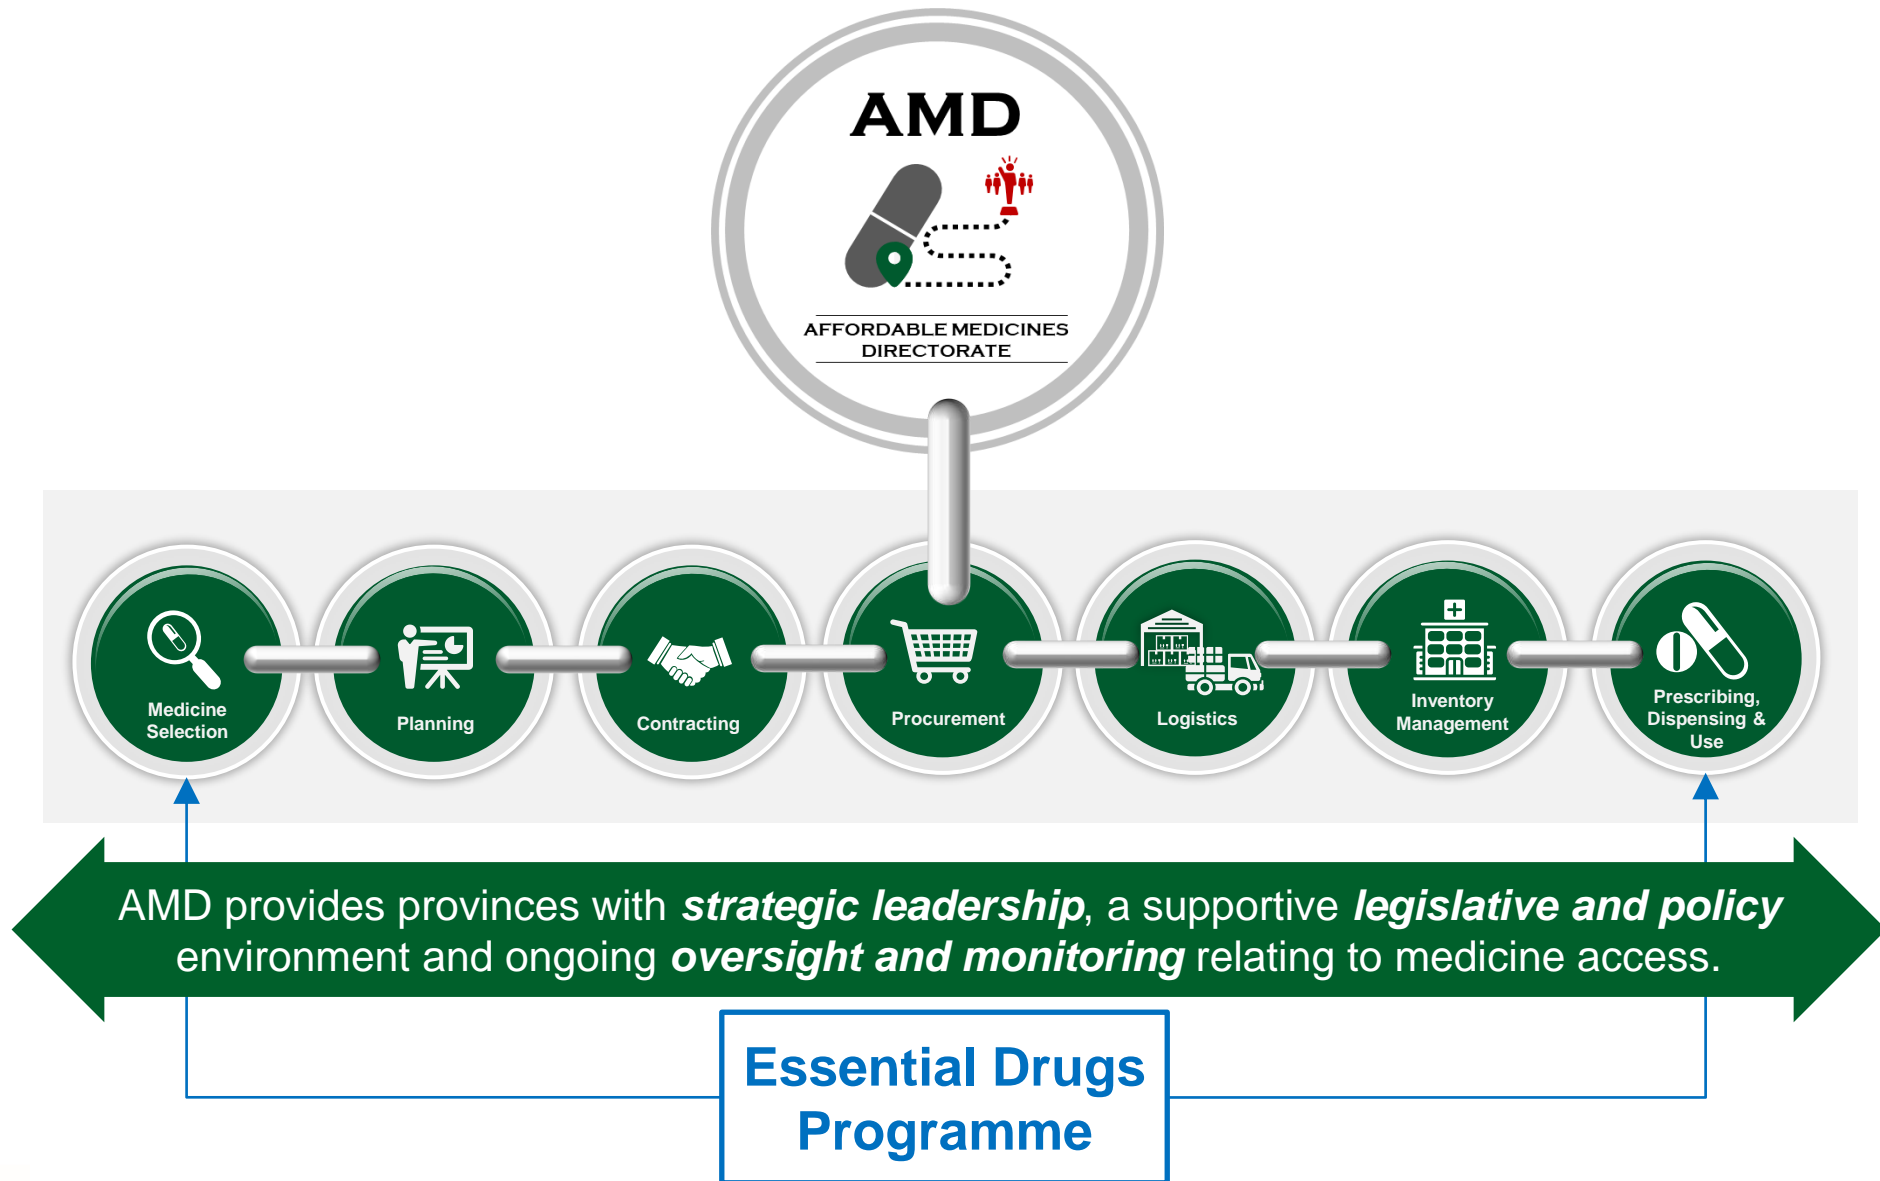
AMD

AFFORDABLE MEDICINES DIRECTORATE

Medicine Selection

Planning

Contracting

Procurement

Logistics

Inventory Management

Prescribing, Dispensing & Use

AMD provides provinces with ***strategic leadership***, a supportive ***legislative and policy*** environment and ongoing ***oversight and monitoring*** relating to medicine access.

Essential Drugs Programme